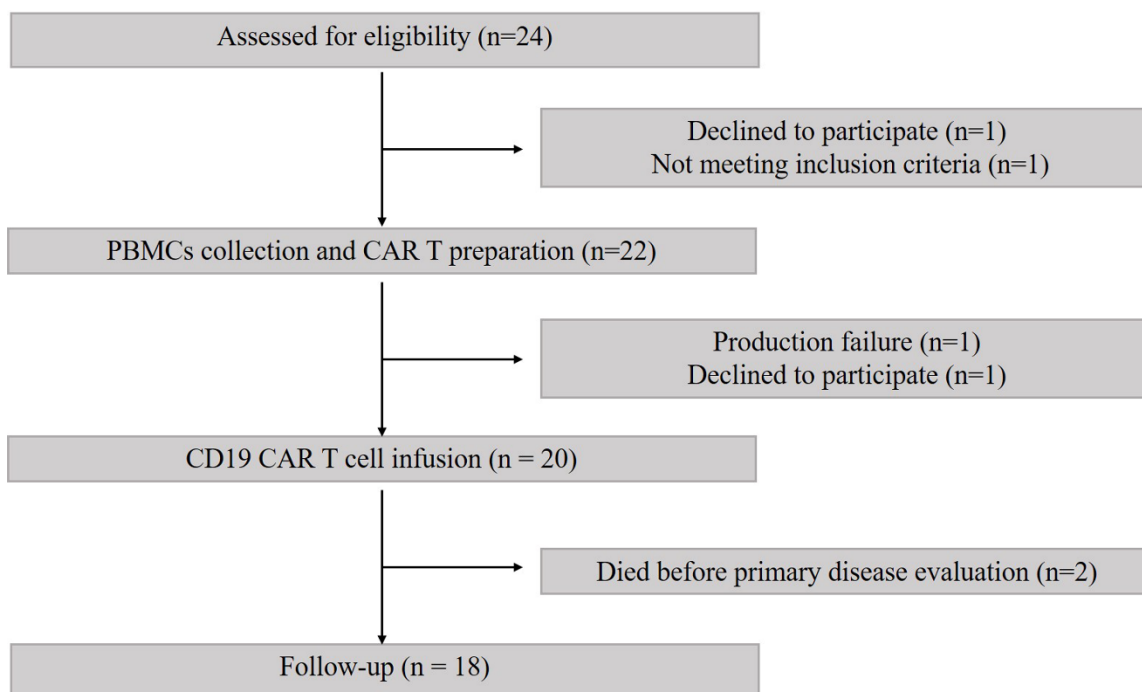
Assessed for eligibility (n=24)

Declined to participate (n=1)
Not meeting inclusion criteria (n=1)

PBMCs collection and CAR T preparation (n=22)

Production failure (n=1)
Declined to participate (n=1)

CD19 CAR T cell infusion (n = 20)

Died before primary disease evaluation (n=2)

Follow-up (n = 18)